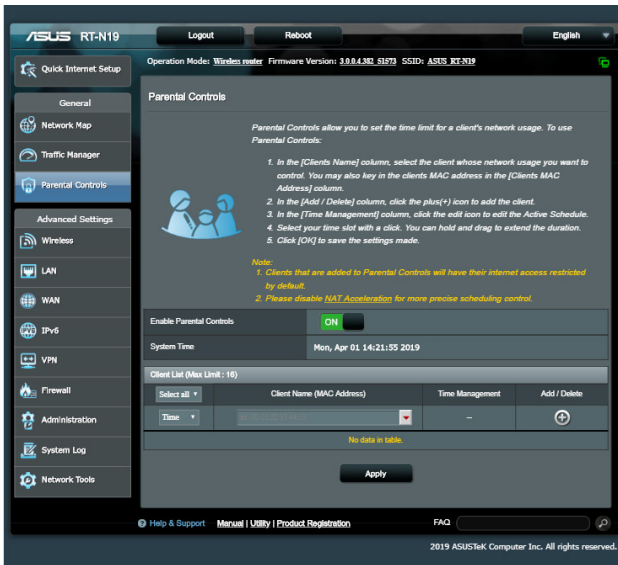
ASUS RT-N19

Logout

Reboot

English

Quick Internet Setup

Operation Mode: Wireless router Firmware Version: 3.0.0.4.382_51573 SSID: ASUS_RT-N19

General

Network Map

Traffic Manager

Parental Controls

Advanced Settings

Wireless

LAN

WAN

IPv6

VPN

Firewall

Administration

System Log

Network Tools

Parental Controls

Parental Controls allow you to set the time limit for a client's network usage. To use Parental Controls:

1. In the [Clients Name] column, select the client whose network usage you want to control. You may also key in the clients MAC address in the [Clients MAC Address] column.
2. In the [Add / Delete] column, click the plus(+) icon to add the client.
3. In the [Time Management] column, click the edit icon to edit the Active Schedule.
4. Select your time slot with a click. You can hold and drag to extend the duration.
5. Click [OK] to save the settings made.

Note:
1. Clients that are added to Parental Controls will have their internet access restricted by default.
2. Please disable NAT Acceleration for more precise scheduling control.

| Enable Parental Controls | ON |
|---|---|
| System Time | Mon, Apr 01 14:21:55 2019 |

Client List (Max Limit : 16)

| Select all | Client Name (MAC Address) | Time Management | Add / Delete |
|---|---|---|---|
| Time | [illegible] | – | ⊕ |

No data in table.

Apply

Help & Support Manual | Utility | Product Registration

FAQ

2019 ASUSTeK Computer Inc. All rights reserved.